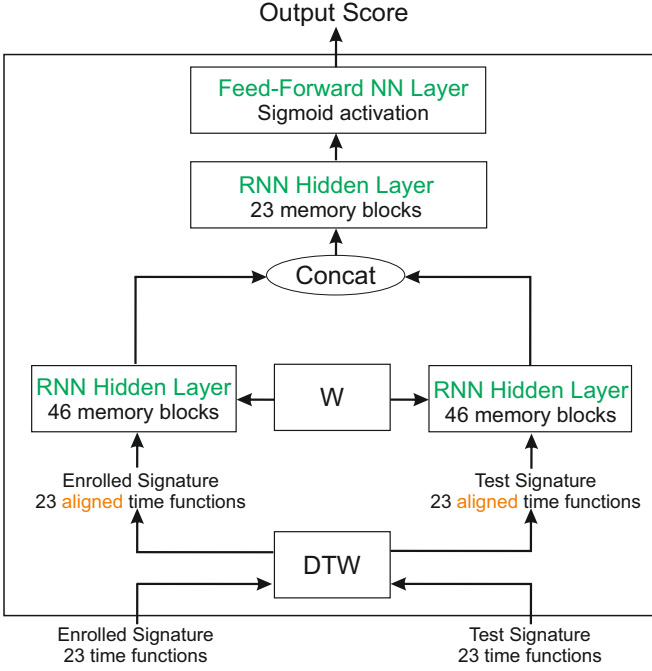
Output Score

Feed-Forward NN Layer
Sigmoid activation

RNN Hidden Layer
23 memory blocks

Concat

RNN Hidden Layer
46 memory blocks

W

RNN Hidden Layer
46 memory blocks

Enrolled Signature
23 aligned time functions

Test Signature
23 aligned time functions

DTW

Enrolled Signature
23 time functions

Test Signature
23 time functions